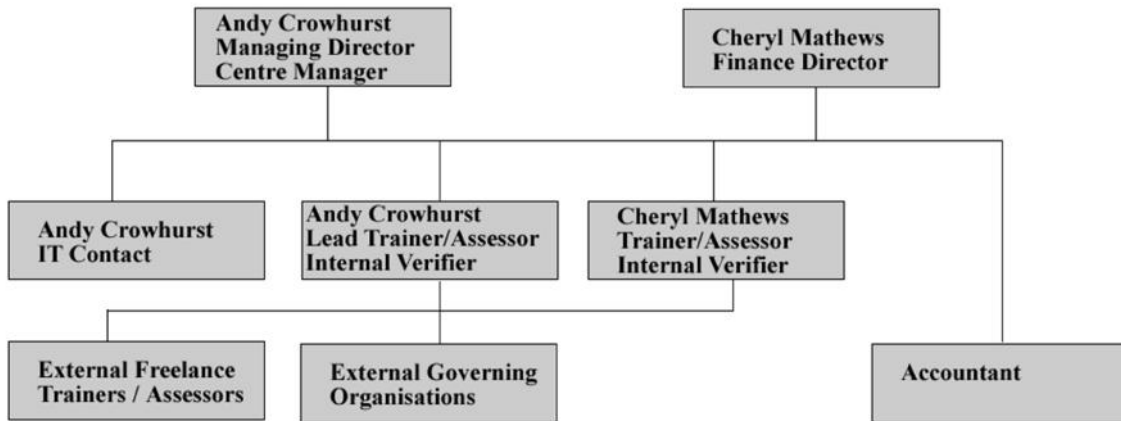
Andy Crowhurst
Managing Director
Centre Manager

Cheryl Mathews
Finance Director

Andy Crowhurst
IT Contact

Andy Crowhurst
Lead Trainer/Assessor
Internal Verifier

Cheryl Mathews
Trainer/Assessor
Internal Verifier

External Freelance
Trainers / Assessors

External Governing
Organisations

Accountant